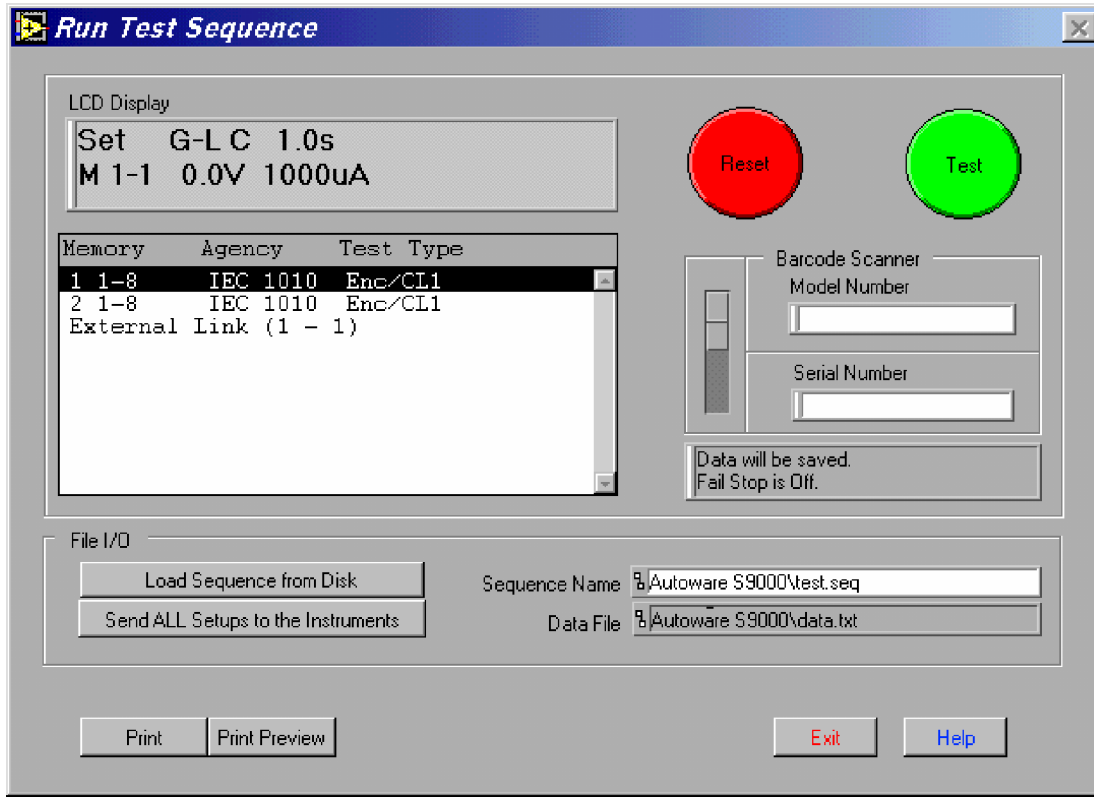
Run Test Sequence

LCD Display

Set G-L C 1.0s
M 1-1 0.0V 1000uA

Reset

Test

| Memory | Agency | Test Type |
|---|---|---|
| 1 1-8 | IEC 1010 | Enc/CL1 |
| 2 1-8 | IEC 1010 | Enc/CL1 |

External Link (1 - 1)

Barcode Scanner
Model Number

Serial Number

Data will be saved.
Fail Stop is Off.

File I/O

Load Sequence from Disk

Send ALL Setups to the Instruments

Sequence Name Autoware S9000\test.seq

Data File Autoware S9000\data.txt

Print

Print Preview

Exit

Help